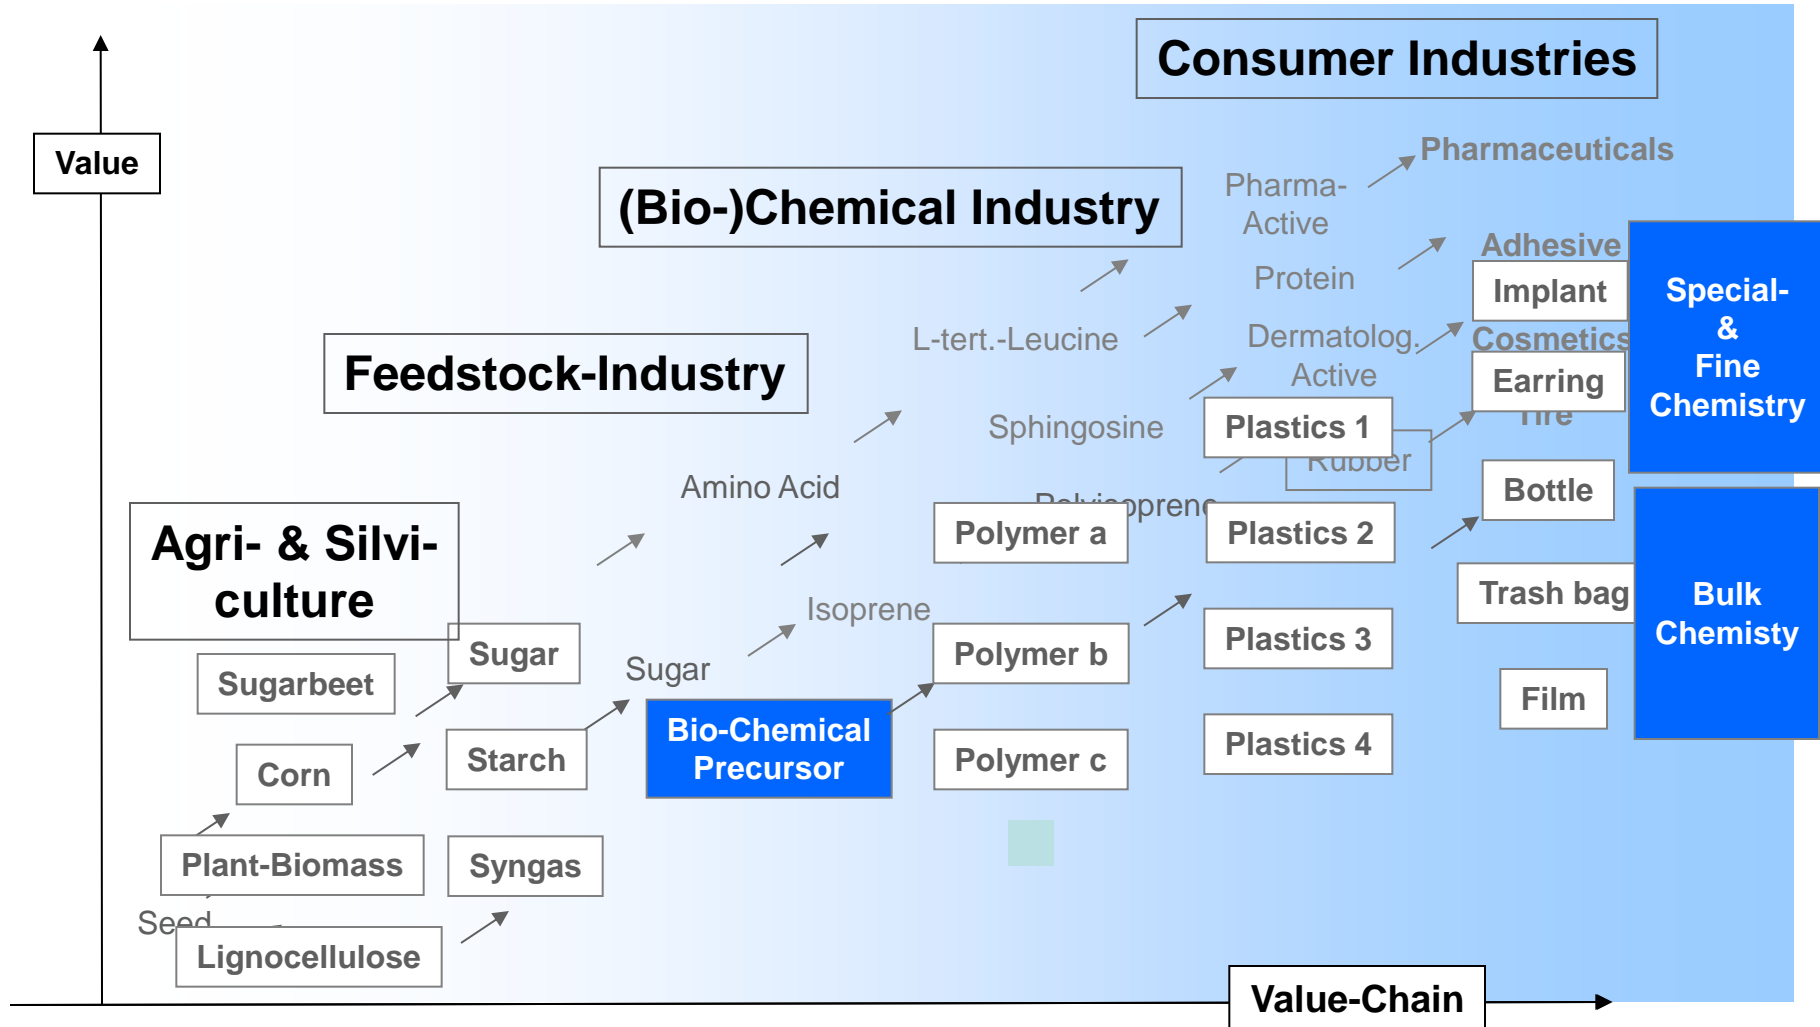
Consumer Industries

Value

Pharmaceuticals

(Bio-)Chemical Industry

Pharma-Active

Adhesive

Protein

Implant

Special- & Fine Chemistry

L-tert.-Leucine

Dermatolog. Active

Cosmetics

Feedstock-Industry

Earring

Tire

Sphingosine

Plastics 1

Rubber

Amino Acid

Polyisoprene

Bottle

Agri- & Silvi-culture

Polymer a

Plastics 2

Trash bag

Bulk Chemisty

Isoprene

Sugar

Plastics 3

Sugarbeet

Sugar

Polymer b

Film

Bio-Chemical Precursor

Corn

Starch

Polymer c

Plastics 4

Plant-Biomass

Syngas

Seed

Lignocellulose

Value-Chain